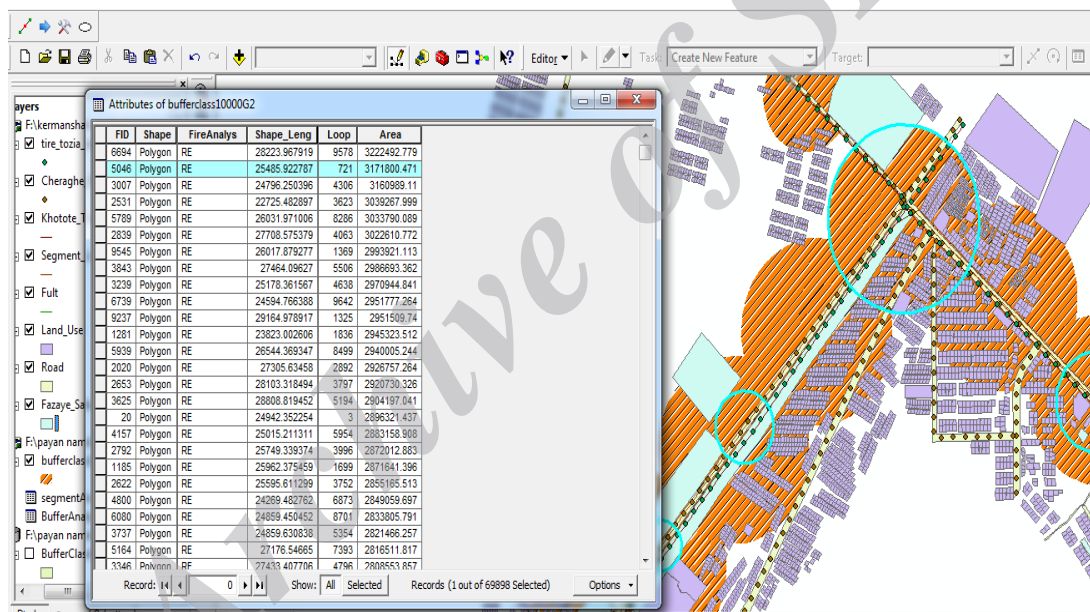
Editor ▾ Task: Create New Feature Target:

ayers
F:\kermansha
tire_tozia
Cheraghe
Khotote_T
Segment_
Fult
Land_Use
Road
Fazaye_Sa
F:\payan nam
bufferclas
segmentA
BufferAna
F:\payan nam
BufferClas

Attributes of bufferclass10000G2

| FID | Shape | FireAnalys | Shape_Leng | Loop | Area |
|---|---|---|---|---|---|
| 6694 | Polygon | RE | 28223.967919 | 9578 | 3222492.779 |
| 5046 | Polygon | RE | 25485.922787 | 721 | 3171800.471 |
| 3007 | Polygon | RE | 24796.250396 | 4306 | 3160989.11 |
| 2531 | Polygon | RE | 22725.482897 | 3623 | 3039267.999 |
| 5789 | Polygon | RE | 26031.971006 | 8286 | 3033790.089 |
| 2839 | Polygon | RE | 27708.575379 | 4063 | 3022610.772 |
| 9545 | Polygon | RE | 26017.879277 | 1369 | 2993921.113 |
| 3843 | Polygon | RE | 27464.09627 | 5506 | 2986693.362 |
| 3239 | Polygon | RE | 25178.361567 | 4638 | 2970944.841 |
| 6739 | Polygon | RE | 24594.766388 | 9642 | 2951777.264 |
| 9237 | Polygon | RE | 29164.978917 | 1325 | 2951509.74 |
| 1281 | Polygon | RE | 23823.002606 | 1836 | 2945323.512 |
| 5939 | Polygon | RE | 26544.369347 | 8499 | 2940005.244 |
| 2020 | Polygon | RE | 27305.63458 | 2892 | 2926757.264 |
| 2653 | Polygon | RE | 28103.318494 | 3797 | 2920730.326 |
| 3625 | Polygon | RE | 28808.819452 | 5194 | 2904197.041 |
| 20 | Polygon | RE | 24942.352254 | 3 | 2896321.437 |
| 4157 | Polygon | RE | 25015.211311 | 5954 | 2883158.908 |
| 2792 | Polygon | RE | 25749.339374 | 3996 | 2872012.883 |
| 1185 | Polygon | RE | 25962.375459 | 1699 | 2871641.396 |
| 2622 | Polygon | RE | 25595.611299 | 3752 | 2855165.513 |
| 4800 | Polygon | RE | 24269.482762 | 6873 | 2849059.697 |
| 6080 | Polygon | RE | 24859.450452 | 8701 | 2833805.791 |
| 3737 | Polygon | RE | 24859.630838 | 5354 | 2821466.257 |
| 5164 | Polygon | RE | 27176.54665 | 7393 | 2816511.817 |
| 3346 | Polygon | RE | 27433.407706 | 4796 | 2808553.857 |

Record: 0 Show: All Selected Records (1 out of 69898 Selected) Options